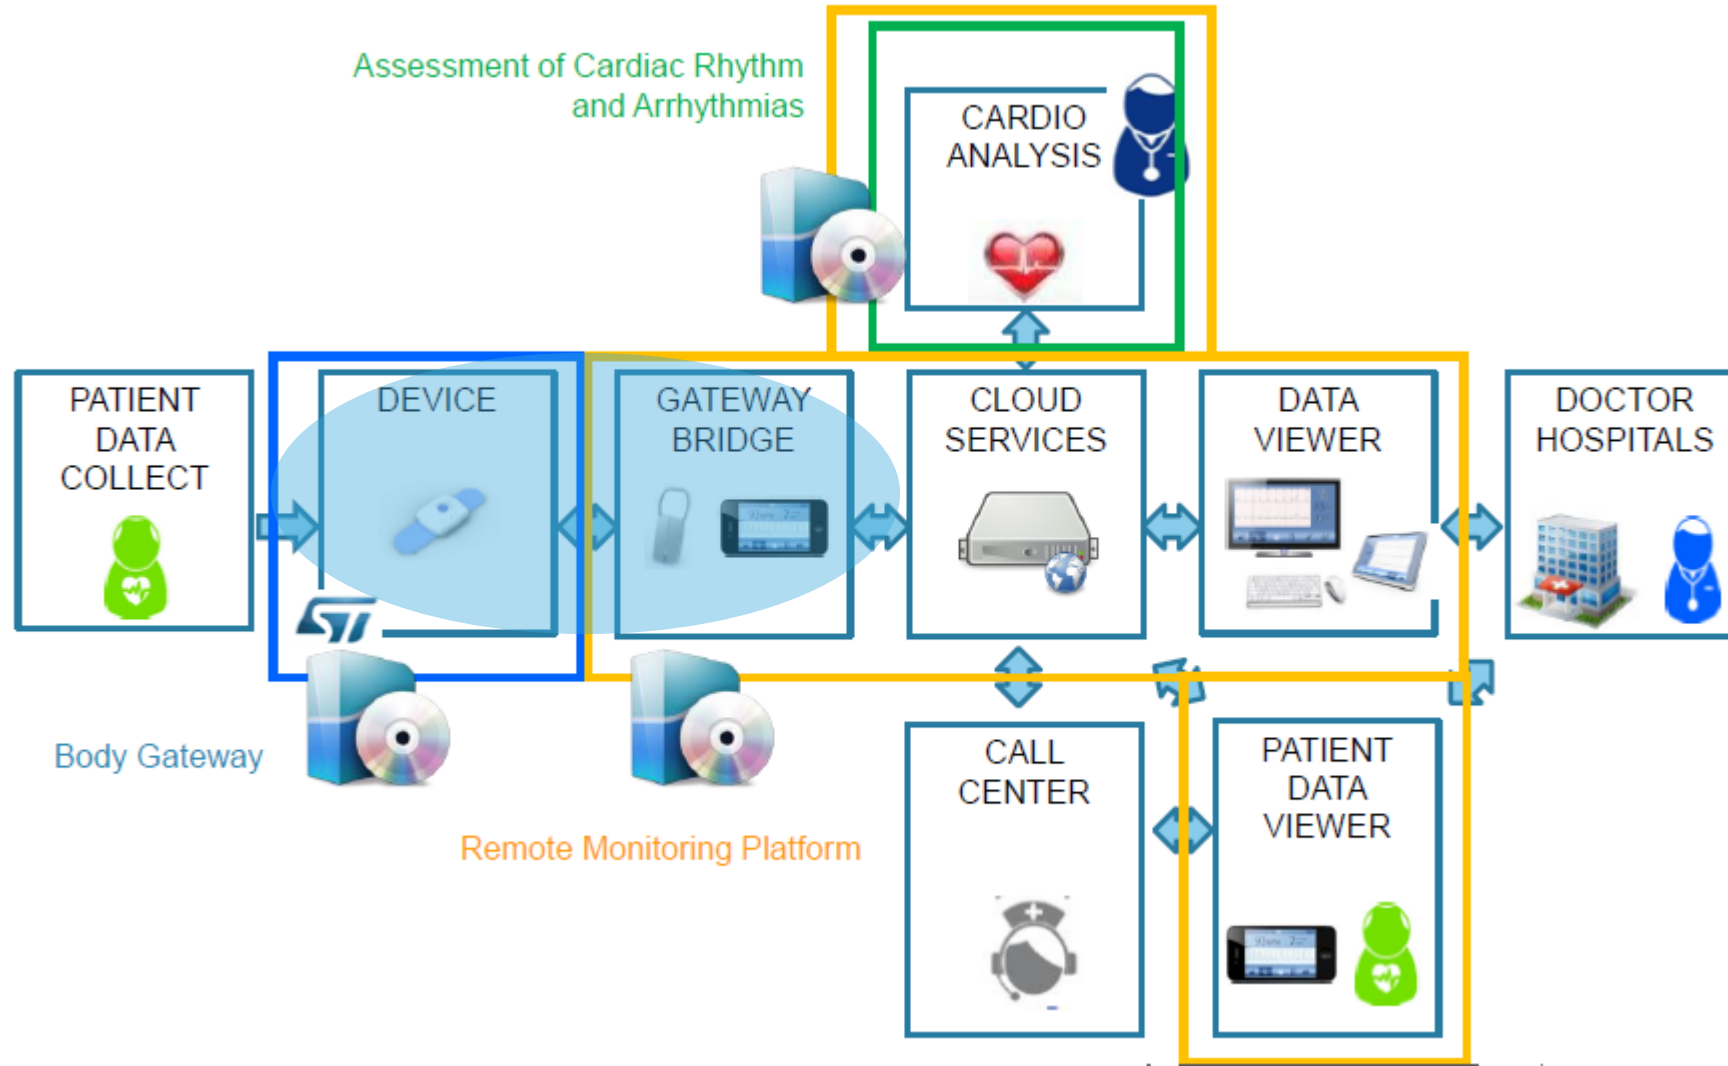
Assessment of Cardiac Rhythm and Arrhythmias

CARDIO ANALYSIS

PATIENT DATA COLLECT

DEVICE

GATEWAY BRIDGE

CLOUD SERVICES

DATA VIEWER

DOCTOR HOSPITALS

ST

Body Gateway

CALL CENTER

PATIENT DATA VIEWER

Remote Monitoring Platform